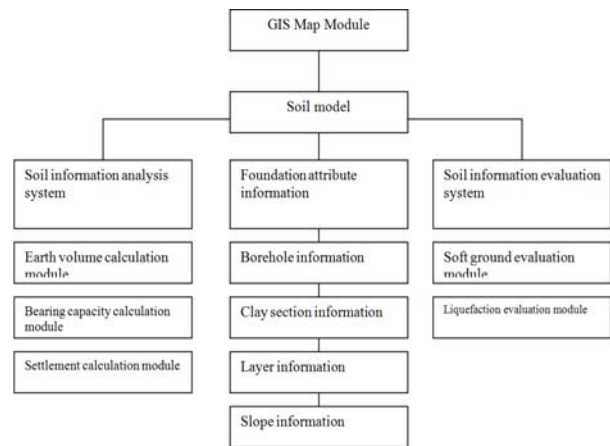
GIS Map Module

Soil model

Soil information analysis system

Earth volume calculation module

Bearing capacity calculation module

Settlement calculation module

Foundation attribute information

Borehole information

Clay section information

Layer information

Slope information

Soil information evaluation system

Soft ground evaluation module

Liquefaction evaluation module